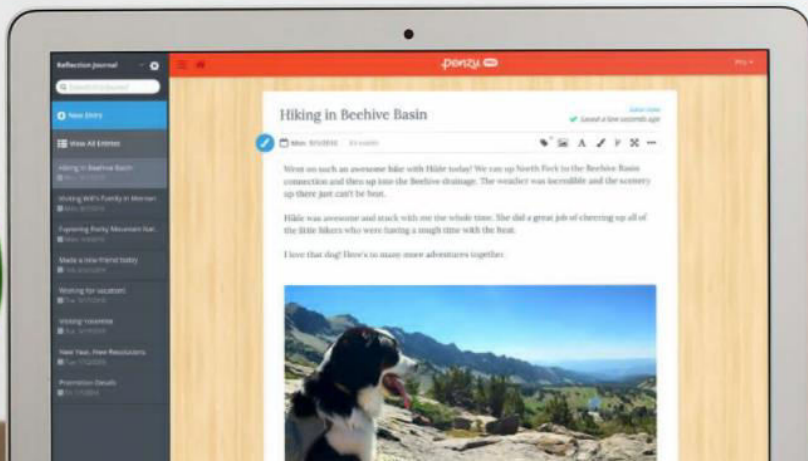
Reflection Journal

Search Journal

New Entry

View All Entries

Hiking in Beehive Basin

Visiting Bill's Family in Monan

Exploring Rocky Mountain Nat...

Made a new friend today

Waiting for vacation

Visiting Yosemite

New Year, New Resolutions

Promotion Details

penzu

Hiking in Beehive Basin

Saved a few seconds ago

Mon 9/1/2014

Went on such an awesome hike with Hilde today! We ran up North Fork to the Beehive Basin connection and then up into the Beehive drainage. The weather was incredible and the scenery up there just can't be beat.

Hilde was awesome and stuck with me the whole time. She did a great job of cheering up all of the little hikers who were having a tough time with the heat.

I love that dog! Here's to many more adventures together.